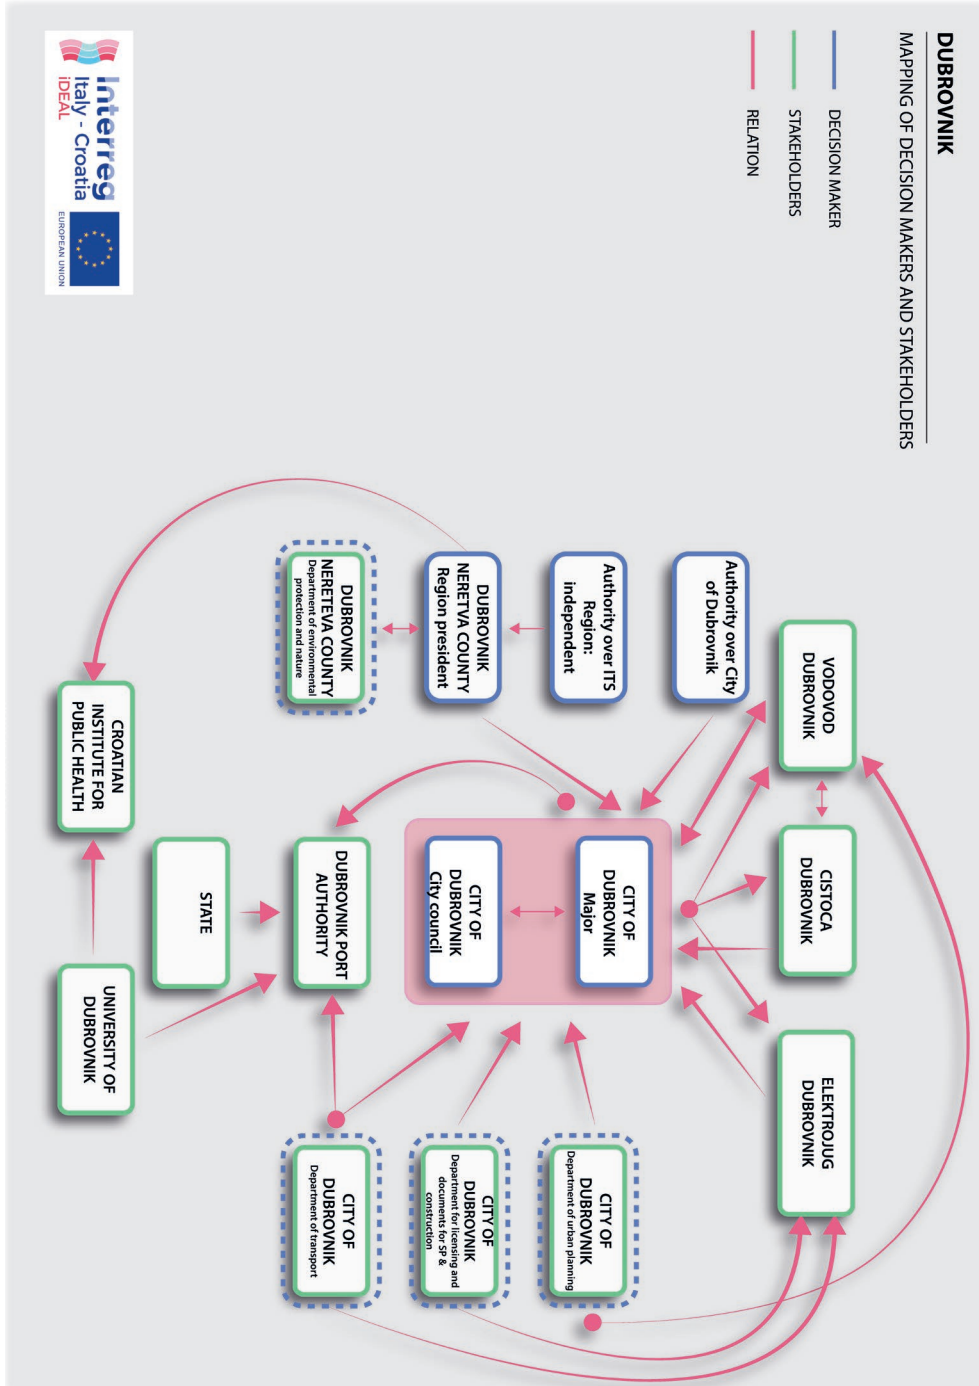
DUBROVNIK

MAPPING OF DECISION MAKERS AND STAKEHOLDERS

DECISION MAKER

STAKEHOLDERS

RELATION

Interreg
Italy - Croatia
iDEAL
EUROPEAN UNION

VODOVOD DUBROVNIK

Authority over City of Dubrovnik

Authority over ITS Region: independent

DUBROVNIK NERETVA COUNTY Region president

DUBROVNIK NERETVA COUNTY Department of environmental protection and nature

CISTOCA DUBROVNIK

ELEKTROJUG DUBROVNIK

CITY OF DUBROVNIK Major

CITY OF DUBROVNIK City council

DUBROVNIK PORT AUTHORITY

STATE

CROATIAN INSTITUTE FOR PUBLIC HEALTH

UNIVERSITY OF DUBROVNIK

CITY OF DUBROVNIK Department of urban planning

CITY OF DUBROVNIK Department for licensing and documents for SP & construction

CITY OF DUBROVNIK Department of transport